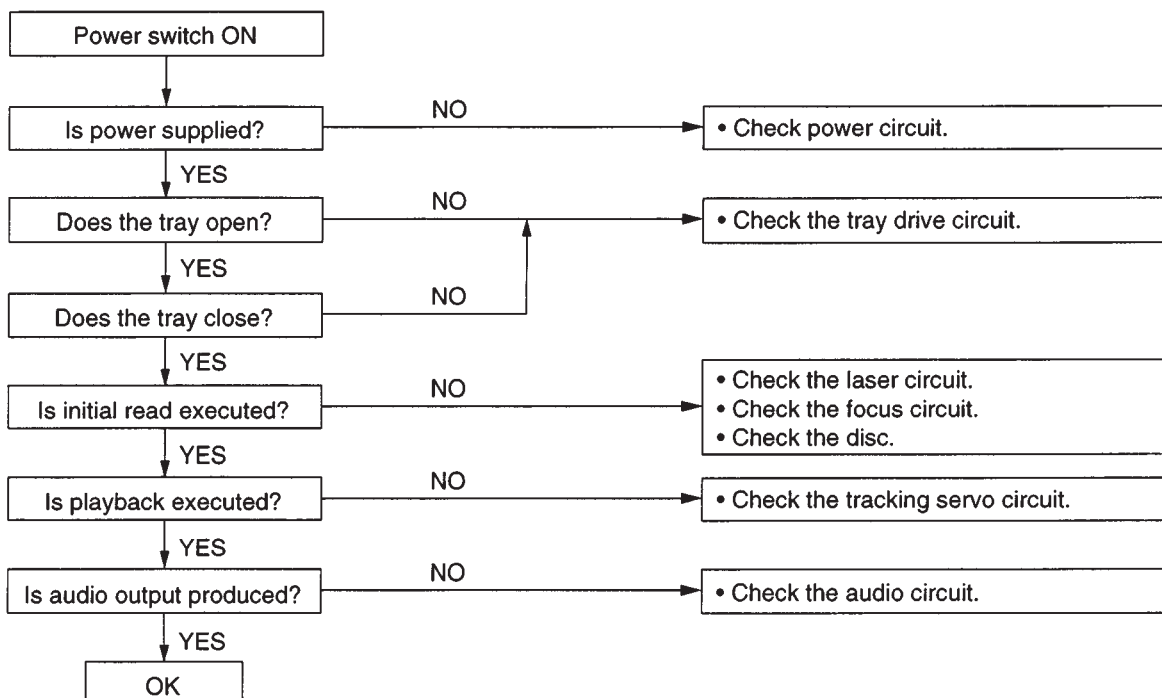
Power switch ON

Is power supplied?

NO

• Check power circuit.

YES

Does the tray open?

NO

• Check the tray drive circuit.

YES

Does the tray close?

NO

YES

Is initial read executed?

NO

• Check the laser circuit.
• Check the focus circuit.
• Check the disc.

YES

Is playback executed?

NO

• Check the tracking servo circuit.

YES

Is audio output produced?

NO

• Check the audio circuit.

YES

OK